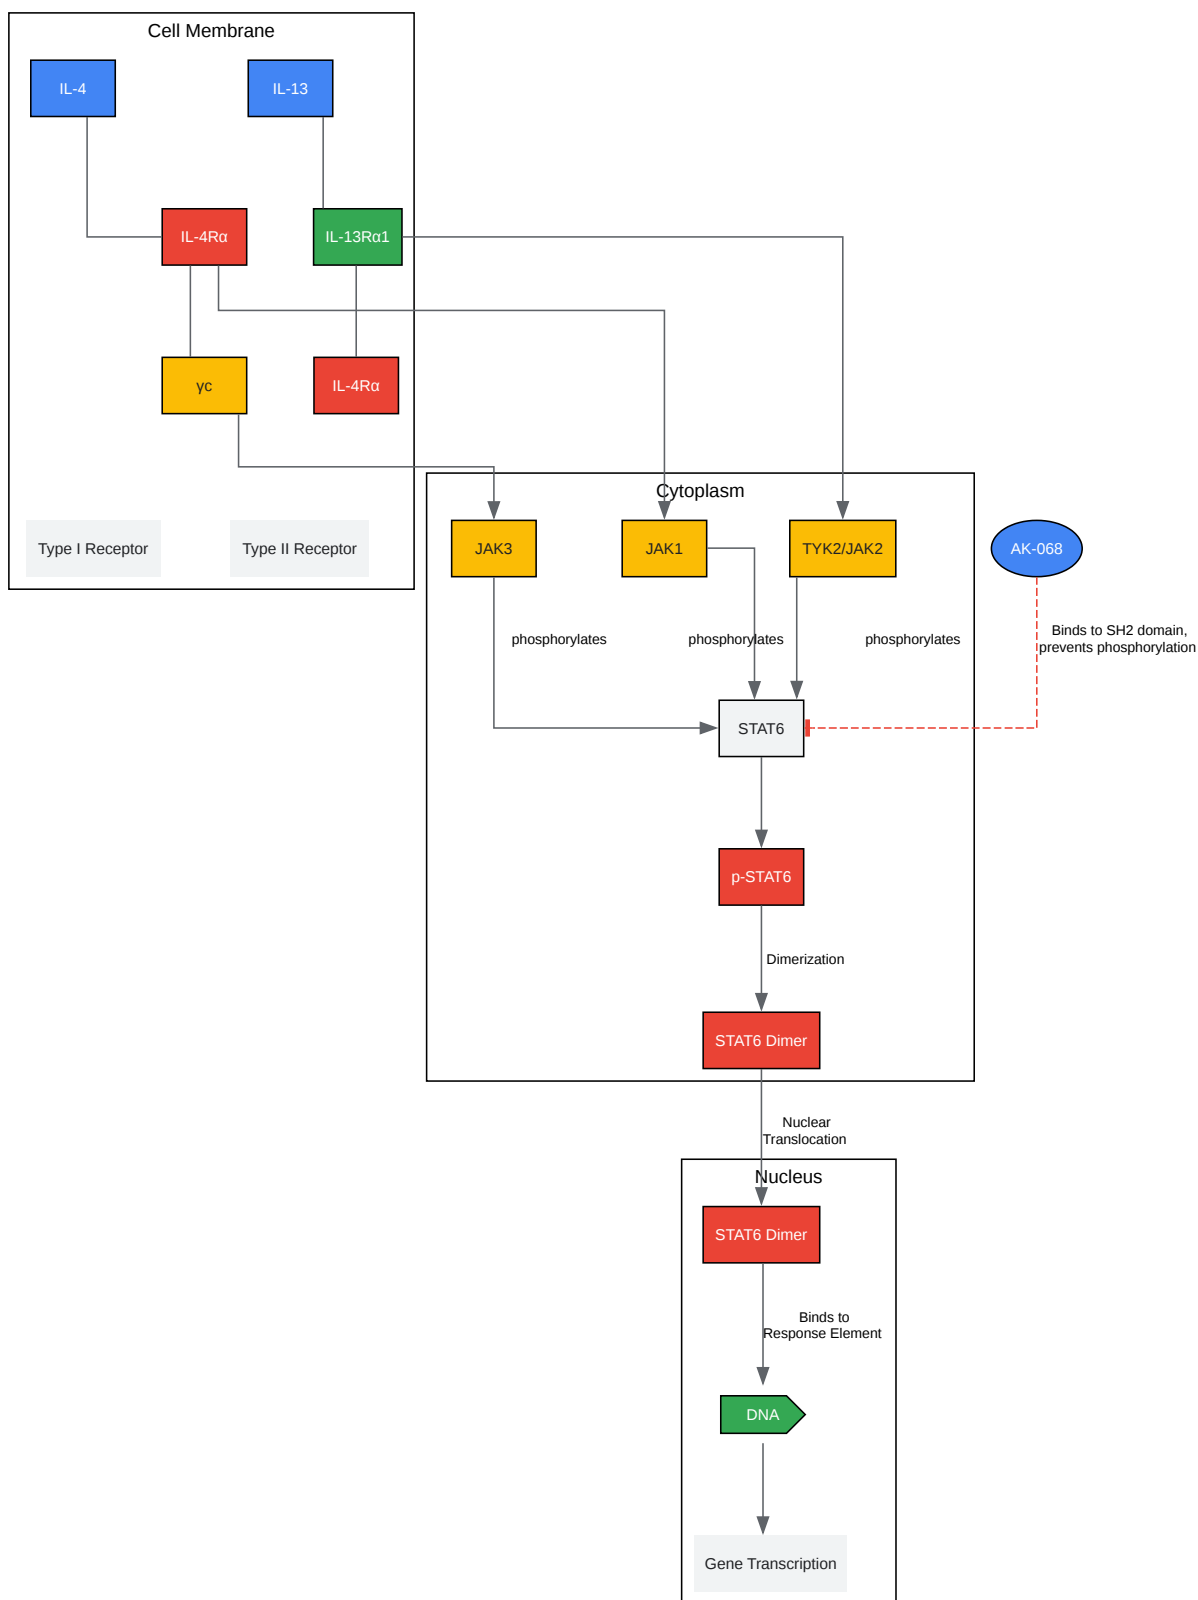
Cell Membrane

IL-4

IL-13

IL-4Rα

IL-13Rα1

γc

IL-4Rα

Type I Receptor

Type II Receptor

Cytoplasm

JAK3

JAK1

TYK2/JAK2

AK-068

phosphorylates

phosphorylates

phosphorylates

Binds to SH2 domain, prevents phosphorylation

STAT6

p-STAT6

Dimerization

STAT6 Dimer

Nuclear Translocation

Nucleus

STAT6 Dimer

Binds to Response Element

DNA

Gene Transcription